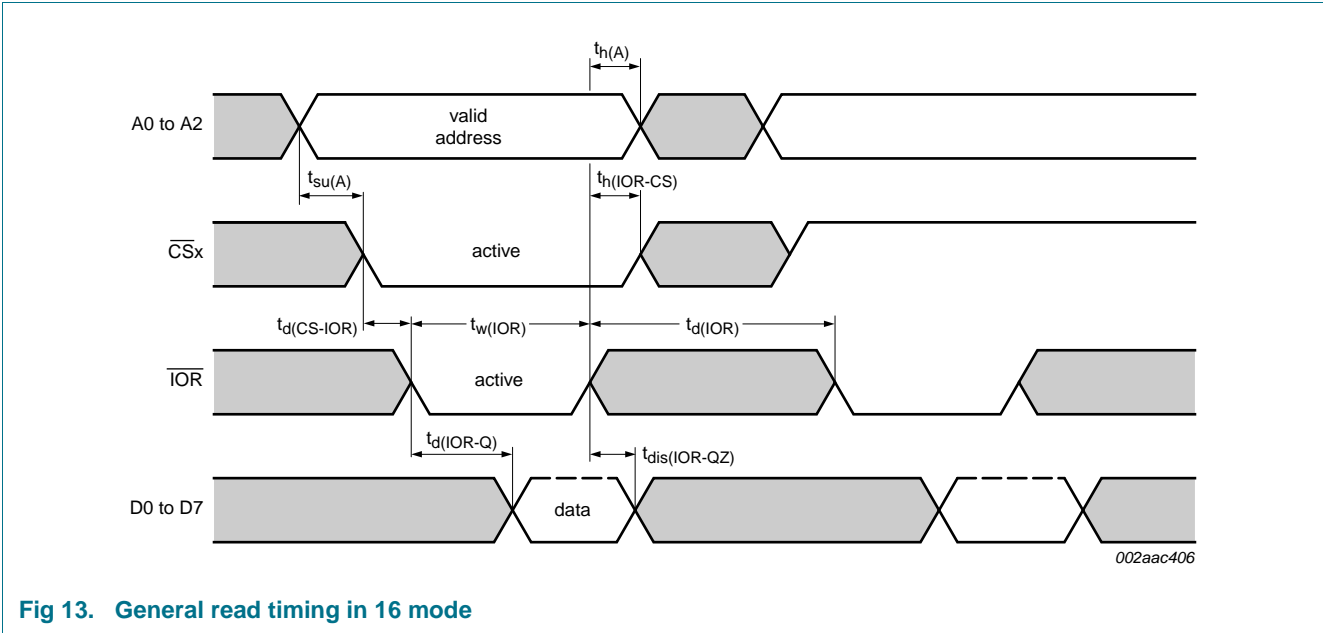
$t_{h(A)}$

A0 to A2

valid address

$t_{su(A)}$

$t_{h(IOR\text{-}CS)}$

$\overline{CS}x$

active

$t_{d(CS\text{-}IOR)}$

$t_{w(IOR)}$

$t_{d(IOR)}$

$\overline{IOR}$

active

$t_{d(IOR\text{-}Q)}$

$t_{dis(IOR\text{-}QZ)}$

D0 to D7

data

002aac406

Fig 13. General read timing in 16 mode